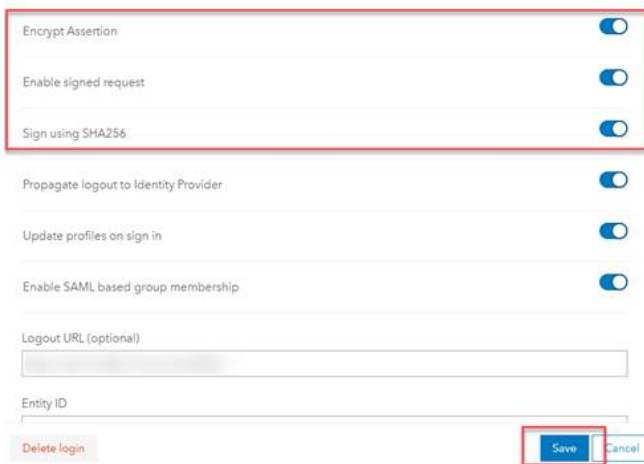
Encrypt Assertion

Enable signed request

Sign using SHA256

Propagate logout to Identity Provider

Update profiles on sign in

Enable SAML based group membership

Logout URL (optional)

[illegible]

Entity ID

Delete login

Save

Cancel